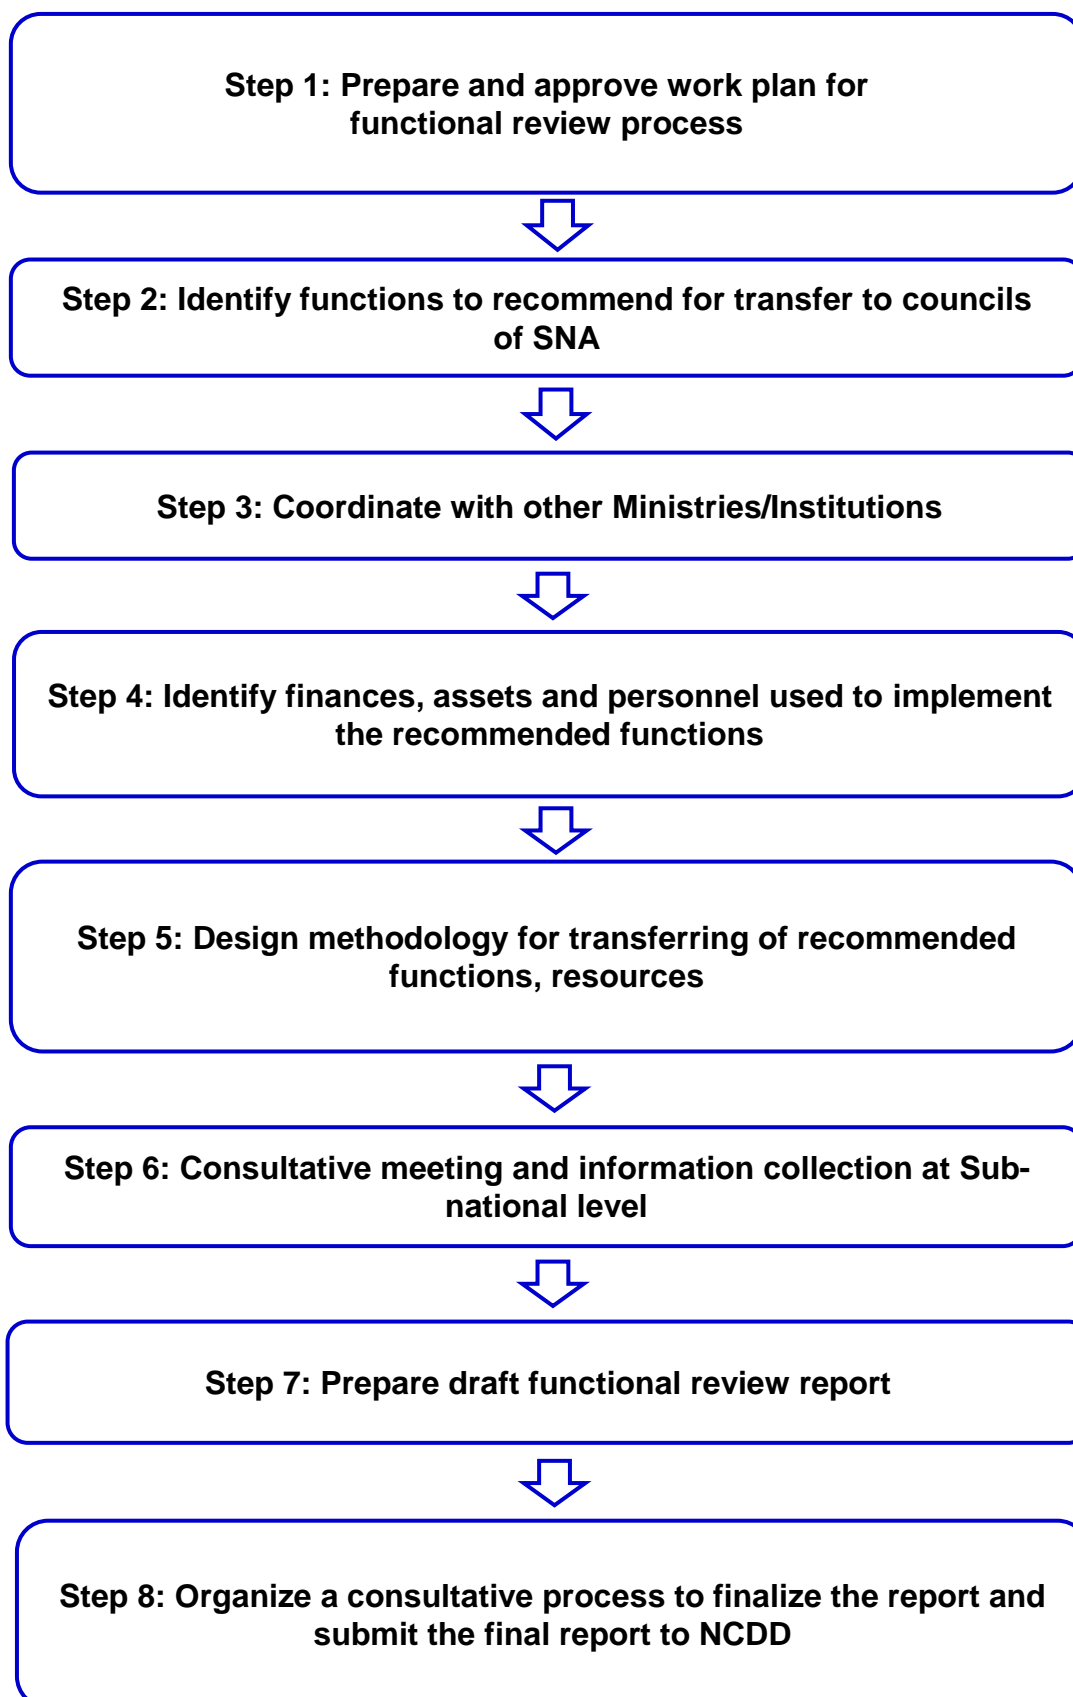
Step 1: Prepare and approve work plan for functional review process

Step 2: Identify functions to recommend for transfer to councils of SNA

Step 3: Coordinate with other Ministries/Institutions

Step 4: Identify finances, assets and personnel used to implement the recommended functions

Step 5: Design methodology for transferring of recommended functions, resources

Step 6: Consultative meeting and information collection at Sub-national level

Step 7: Prepare draft functional review report

Step 8: Organize a consultative process to finalize the report and submit the final report to NCDD